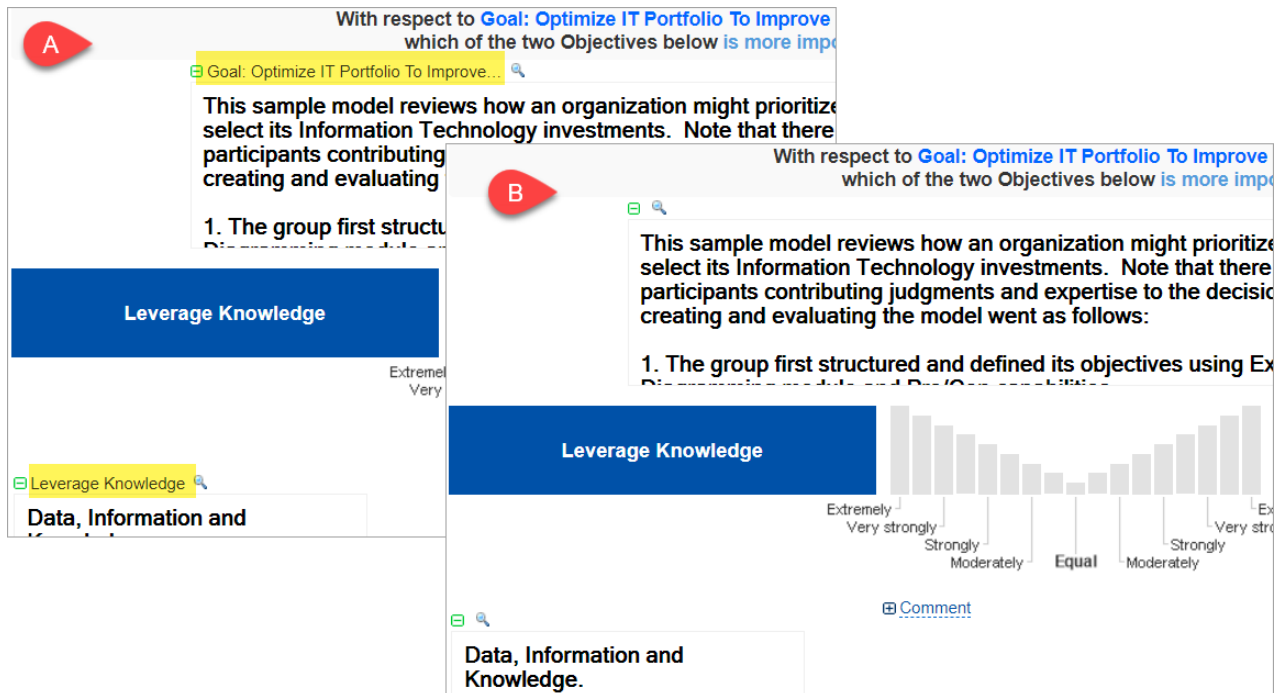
A

With respect to Goal: Optimize IT Portfolio To Improve
which of the two Objectives below is more impo

Goal: Optimize IT Portfolio To Improve...

This sample model reviews how an organization might prioritize
select its Information Technology investments. Note that there
participants contributing
creating and evaluating

1. The group first structu
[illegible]

Leverage Knowledge

Extremel
Very

Leverage Knowledge

Data, Information and
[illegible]

B

With respect to Goal: Optimize IT Portfolio To Improve
which of the two Objectives below is more impo

This sample model reviews how an organization might prioritize
select its Information Technology investments. Note that there
participants contributing judgments and expertise to the decisio
creating and evaluating the model went as follows:

1. The group first structured and defined its objectives using Ex
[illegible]

Leverage Knowledge

Extremely
Very strongly
Strongly
Moderately
Equal
Moderately
Strongly
Very stro
Ex

Comment

Data, Information and Knowledge.